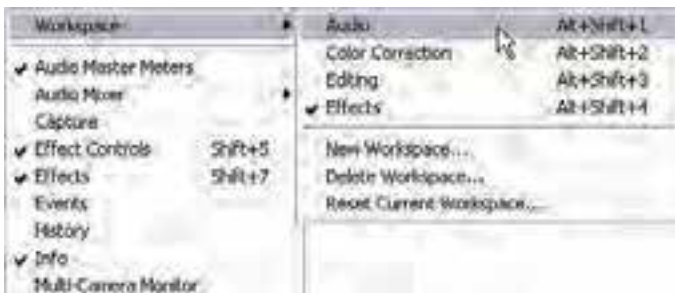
Workspace
Audio Master Meters
Audio Mixer
Capture
Effect Controls Shift+5
Effects Shift+7
Events
History
Info
Multi-Camera Monitor

Audio Alt+Shift+1
Color Correction Alt+Shift+2
Editing Alt+Shift+3
Effects Alt+Shift+4
New Workspace...
Delete Workspace...
Reset Current Workspace...